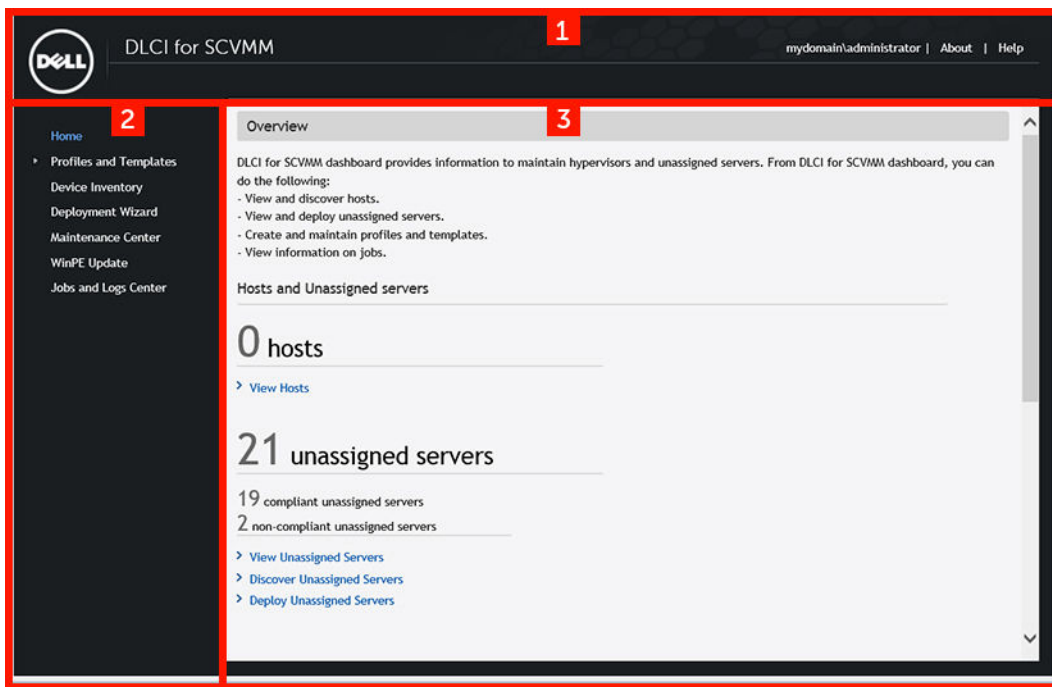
DELL

DLCI for SCVMM

1

mydomain\administrator | About | Help

2

Home

Profiles and Templates

Device Inventory

Deployment Wizard

Maintenance Center

WinPE Update

Jobs and Logs Center

3

Overview

DLCI for SCVMM dashboard provides information to maintain hypervisors and unassigned servers. From DLCI for SCVMM dashboard, you can do the following:
- View and discover hosts.
- View and deploy unassigned servers.
- Create and maintain profiles and templates.
- View information on jobs.

Hosts and Unassigned servers

0 hosts

View Hosts

21 unassigned servers

19 compliant unassigned servers

2 non-compliant unassigned servers

View Unassigned Servers

Discover Unassigned Servers

Deploy Unassigned Servers